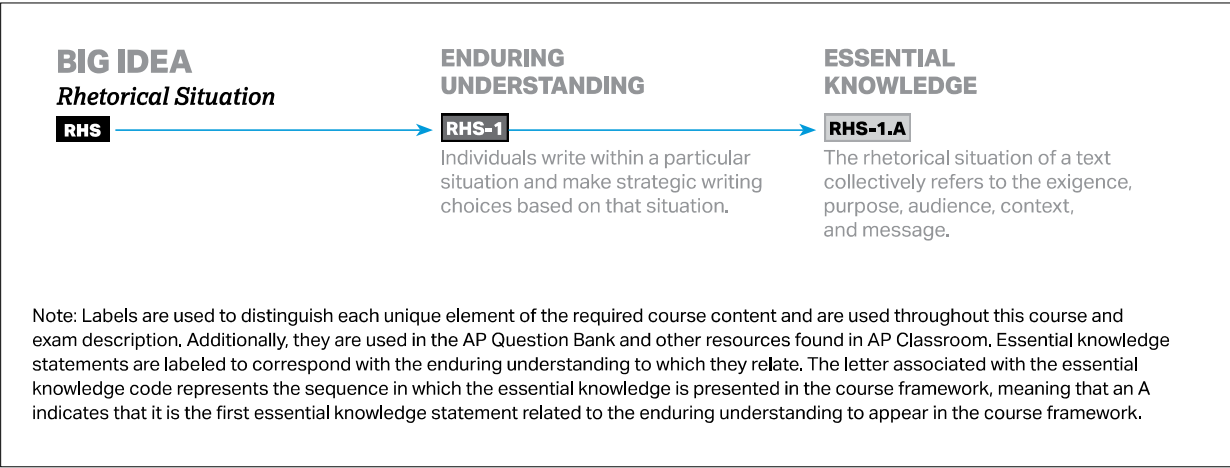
BIG IDEA
*Rhetorical Situation*
RHS

ENDURING UNDERSTANDING
RHS-1
Individuals write within a particular situation and make strategic writing choices based on that situation.

ESSENTIAL KNOWLEDGE
RHS-1.A
The rhetorical situation of a text collectively refers to the exigence, purpose, audience, context, and message.

Note: Labels are used to distinguish each unique element of the required course content and are used throughout this course and exam description. Additionally, they are used in the AP Question Bank and other resources found in AP Classroom. Essential knowledge statements are labeled to correspond with the enduring understanding to which they relate. The letter associated with the essential knowledge code represents the sequence in which the essential knowledge is presented in the course framework, meaning that an A indicates that it is the first essential knowledge statement related to the enduring understanding to appear in the course framework.